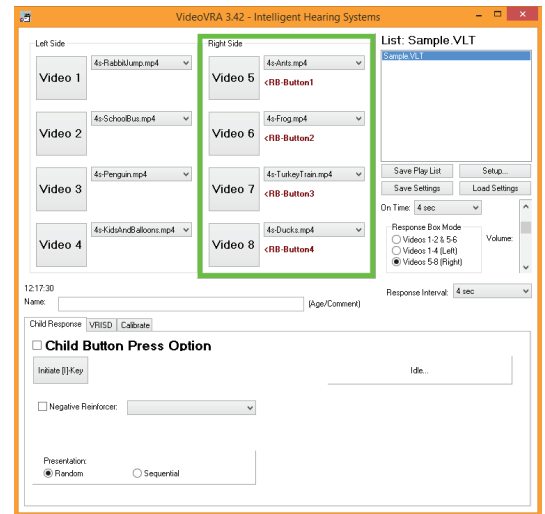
VideoVRA 3.42 - Intelligent Hearing Systems

Left Side

Video 1
4s-RabbitJump.mp4

Video 2
4s-SchoolBus.mp4

Video 3
4s-Penguin.mp4

Video 4
4s-KidsAndBalloons.mp4

Right Side

Video 5
4s-Ants.mp4
<RB-Button1

Video 6
4s-Frog.mp4
<RB-Button2

Video 7
4s-TurkeyTrain.mp4
<RB-Button3

Video 8
4s-Ducks.mp4
<RB-Button4

List: Sample.VLT
Sample.VLT

Save Play List
Setup...
Save Settings
Load Settings

On Time: 4 sec

Response Box Mode
Videos 1-2 & 5-6
Videos 1-4 (Left)
Videos 5-8 (Right)

Volume:

12:17:30
Name:
(Age/Comment)

Response Interval: 4 sec

Child Response
VRISD
Calibrate

Child Button Press Option

Initiate [I]-Key

Idle...

Negative Reinforcer:

Presentation:
Random
Sequential